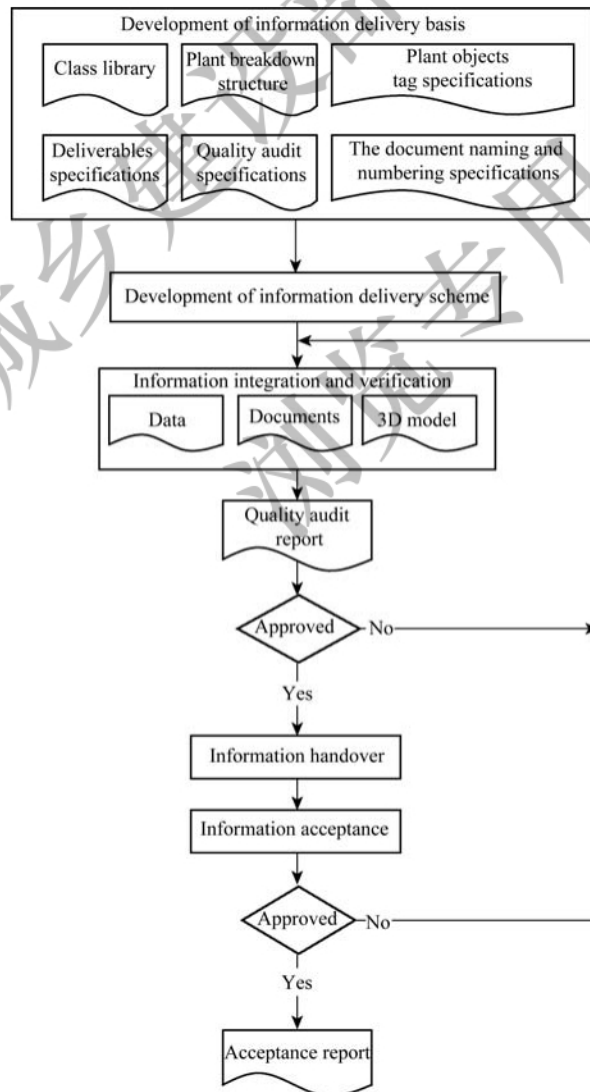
Development of information delivery basis

Class library

Plant breakdown structure

Plant objects tag specifications

Deliverables specifications

Quality audit specifications

The document naming and numbering specifications

Development of information delivery scheme

Information integration and verification

Data

Documents

3D model

Quality audit report

Approved

No

Yes

Information handover

Information acceptance

Approved

No

Yes

Acceptance report